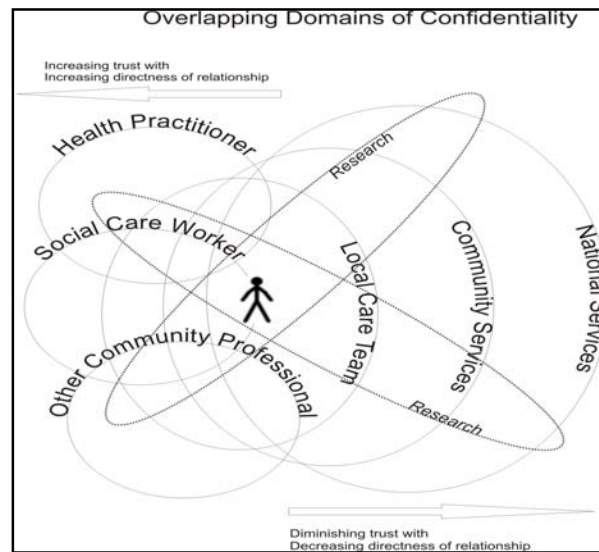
Overlapping Domains of Confidentiality

Increasing trust with
Increasing directness of relationship

Health Practitioner

Research

Social Care Worker

Local Care Team

Community Services

National Services

Other Community Professional

Research

Diminishing trust with
Decreasing directness of relationship